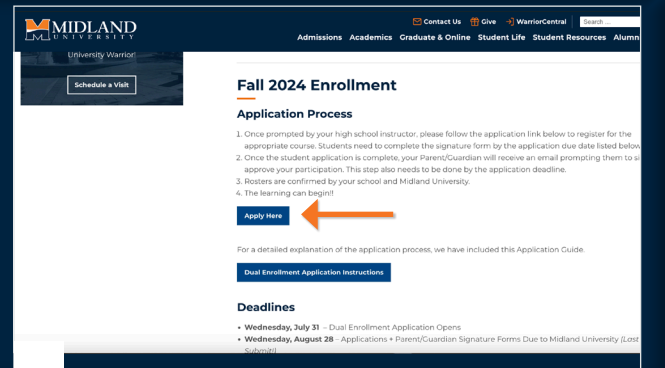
MIDLAND UNIVERSITY

Contact Us Give WarriorCentral Search ...

Admissions Academics Graduate & Online Student Life Student Resources Alumn

University Warrior

Schedule a Visit

Fall 2024 Enrollment

Application Process

1. Once prompted by your high school instructor, please follow the application link below to register for the appropriate course. Students need to complete the signature form by the application due date listed below
2. Once the student application is complete, your Parent/Guardian will receive an email prompting them to si approve your participation. This step also needs to be done by the application deadline.
3. Rosters are confirmed by your school and Midland University.
4. The learning can begin!!

Apply Here

For a detailed explanation of the application process, we have included this Application Guide.

Dual Enrollment Application Instructions

Deadlines

• Wednesday, July 31 – Dual Enrollment Application Opens
• Wednesday, August 28 – Applications + Parent/Guardian Signature Forms Due to Midland University (Last Submit)